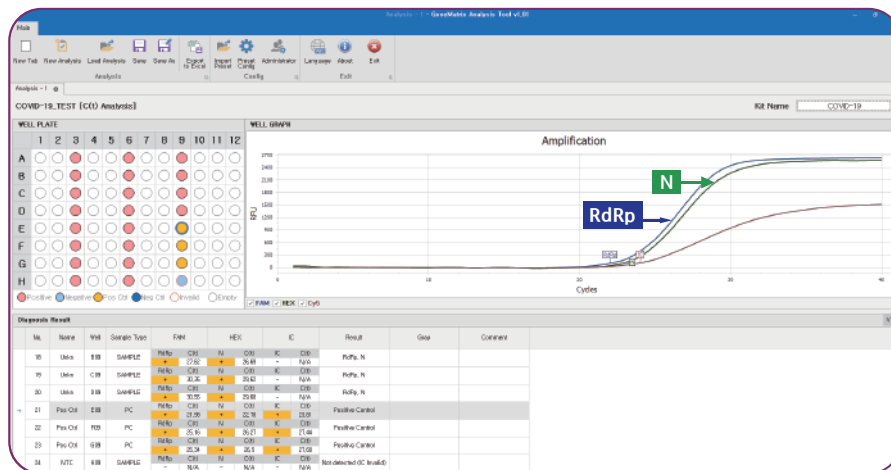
Analysis - 1 - GeneMatrix Analysis Tool v1.00

Main

New Tab New Analysis Load Analysis Save Save As Export to Excel Import Preset Preset Config Administrator Language About Exit

Analysis Config Exit

Analysis - 1

COVID-19_TEST [C(t) Analysis]

Kit Name COVID-19

WELL PLATE

| | 1 | 2 | 3 | 4 | 5 | 6 | 7 | 8 | 9 | 10 | 11 | 12 |
|---|---|---|---|---|---|---|---|---|---|---|---|---|
| A | | | | | | | | | | | | |
| B | | | | | | | | | | | | |
| C | | | | | | | | | | | | |
| D | | | | | | | | | | | | |
| E | | | | | | | | | | | | |
| F | | | | | | | | | | | | |
| G | | | | | | | | | | | | |
| H | | | | | | | | | | | | |

Positive Negative Pos Ctrl Neg Ctrl Invalid Empty

WELL GRAPH

Amplification

RFU

2700 2400 2100 1800 1500 1200 900 600 300 0

N

RdRp

10 20 30 40

Cycles

FAM HEX Cy5

Diagnosis Result

| No. | Name | Well | Sample Type | FAM | | HEX | | IC | | Result | Gray | Comment |
|---|---|---|---|---|---|---|---|---|---|---|---|---|
| 18 | Unkn | B08 | SAMPLE | RdRp | C(t) | N | C(t) | IC | C(t) | RdRp, N | | |
| | | | | + | 27.82 | + | 26.88 | - | N/A | | | |
| 19 | Unkn | C08 | SAMPLE | RdRp | C(t) | N | C(t) | IC | C(t) | RdRp, N | | |
| | | | | + | 30.35 | + | 29.63 | - | N/A | | | |
| 20 | Unkn | D08 | SAMPLE | RdRp | C(t) | N | C(t) | IC | C(t) | RdRp, N | | |
| | | | | + | 30.55 | + | 29.88 | - | N/A | | | |
| 21 | Pos Ctrl | E08 | PC | RdRp | C(t) | N | C(t) | IC | C(t) | Positive Control | | |
| | | | | + | 21.90 | + | 22.16 | + | 23.61 | | | |
| 22 | Pos Ctrl | F08 | PC | RdRp | C(t) | N | C(t) | IC | C(t) | Positive Control | | |
| | | | | + | 25.10 | + | 26.27 | + | 21.44 | | | |
| 23 | Pos Ctrl | G08 | PC | RdRp | C(t) | N | C(t) | IC | C(t) | Positive Control | | |
| | | | | + | 25.34 | + | 26.5 | + | 21.08 | | | |
| 24 | NTC | H08 | SAMPLE | RdRp | C(t) | N | C(t) | IC | C(t) | Not detected (IC Invalid) | | |
| | | | | - | N/A | - | N/A | - | N/A | | | |